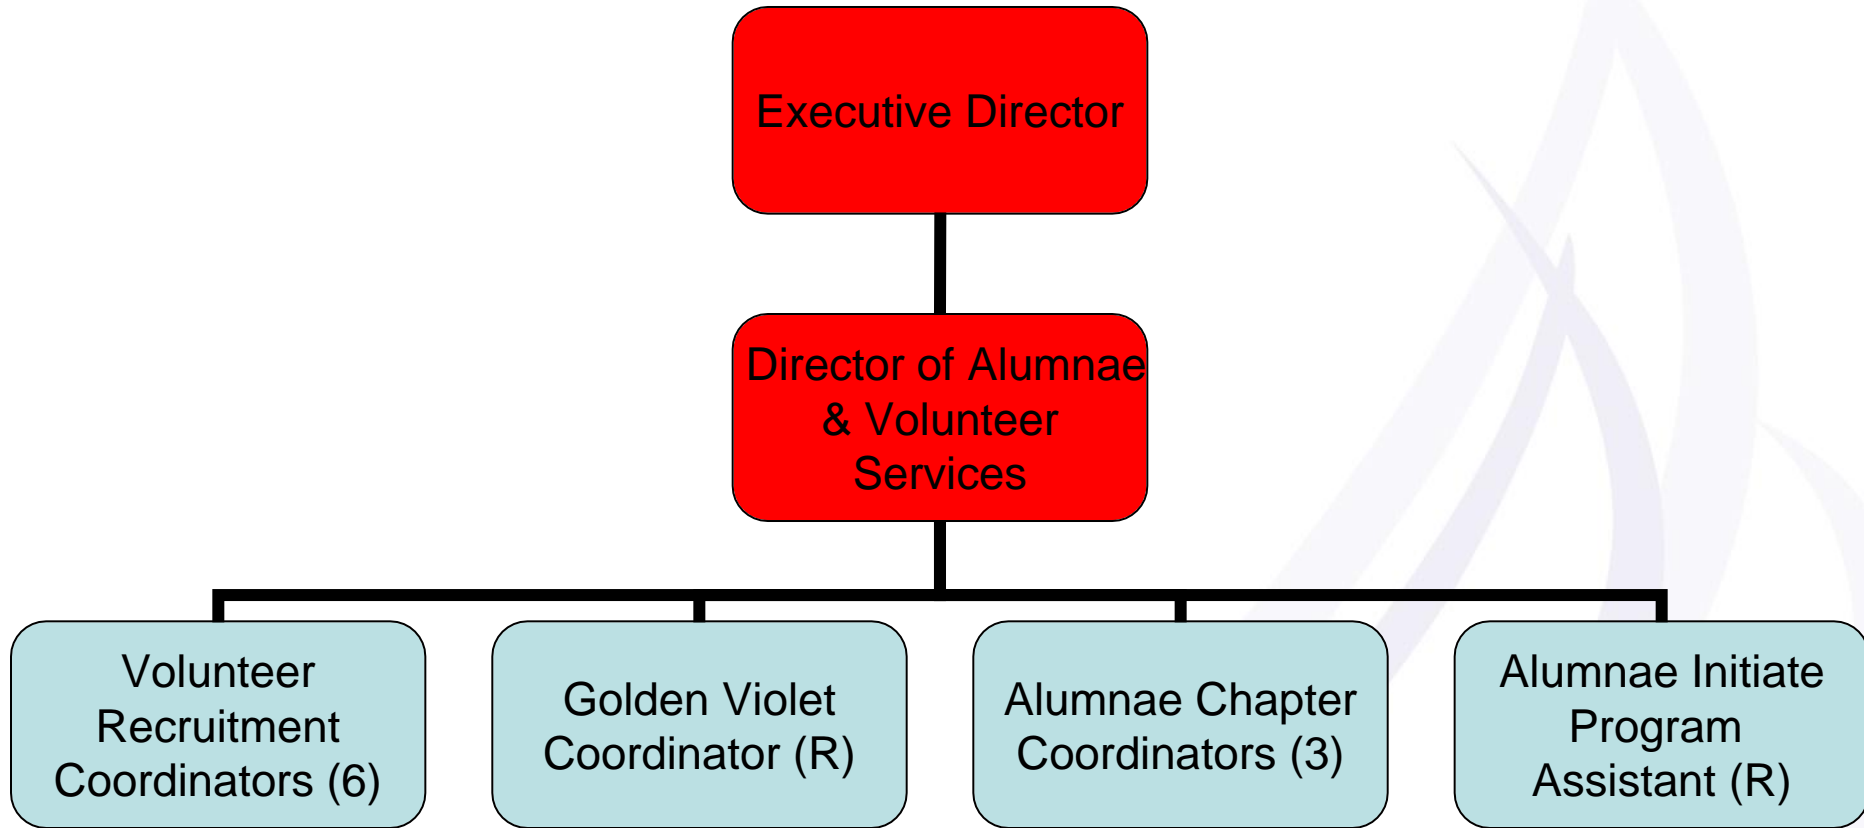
Executive Director

Director of Alumnae & Volunteer Services

Volunteer Recruitment Coordinators (6)

Golden Violet Coordinator (R)

Alumnae Chapter Coordinators (3)

Alumnae Initiate Program Assistant (R)